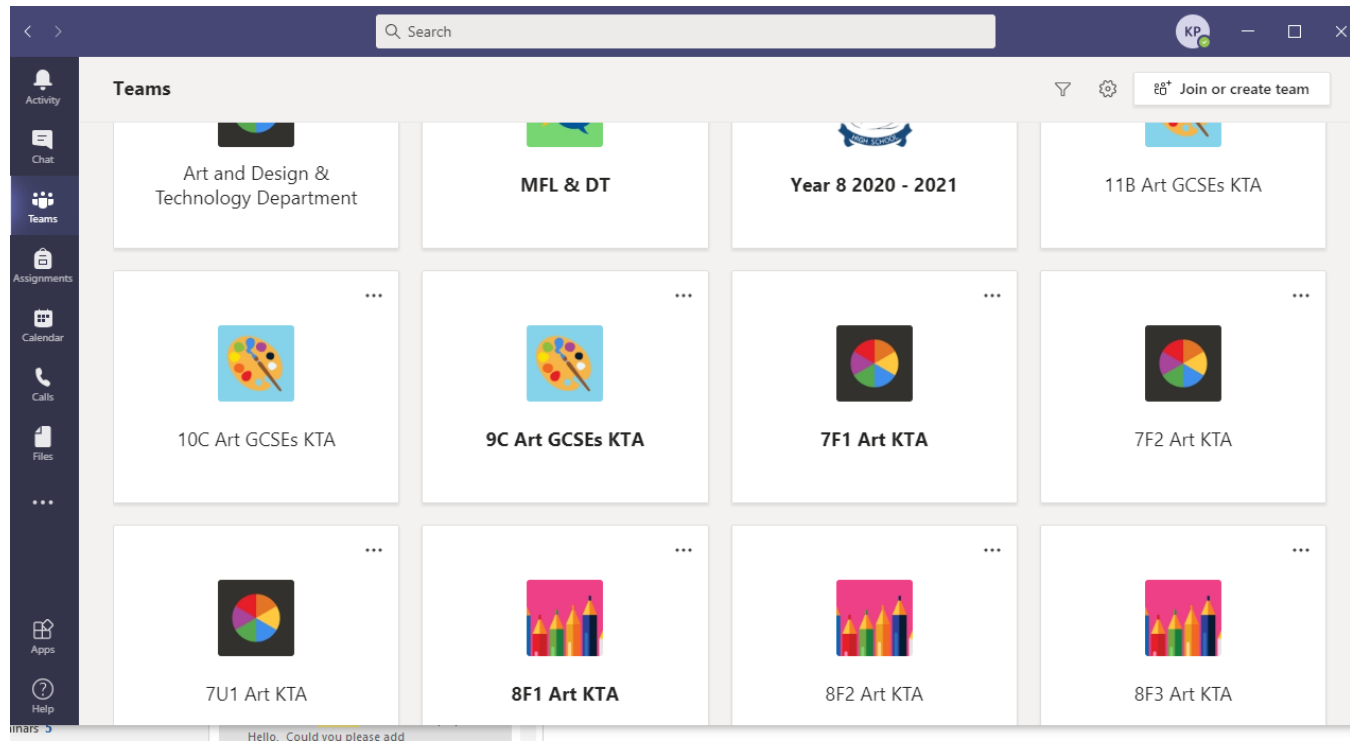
Search

KP

Activity
Chat
Teams
Assignments
Calendar
Calls
Files
...
Apps
Help

Teams

Join or create team

Art and Design & Technology Department

MFL & DT

HIGH SCHOOL

Year 8 2020 - 2021

11B Art GCSEs KTA

...

10C Art GCSEs KTA

...

9C Art GCSEs KTA

...

7F1 Art KTA

...

7F2 Art KTA

...

7U1 Art KTA

...

8F1 Art KTA

...

8F2 Art KTA

...

8F3 Art KTA

inars 5

Hello. Could you please add